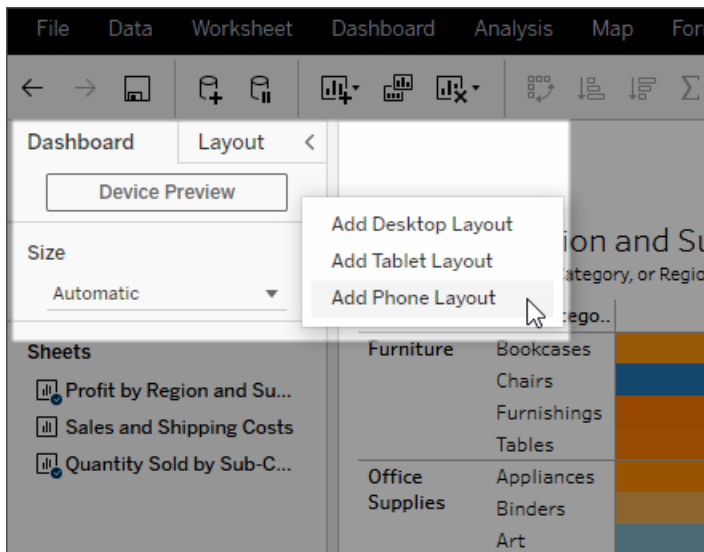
File Data Worksheet Dashboard Analysis Map For

Dashboard Layout <

Device Preview

Size

Automatic

Add Desktop Layout
Add Tablet Layout
Add Phone Layout

ion and Su
ategory, or Regio
tego..

Sheets

Profit by Region and Su...
Sales and Shipping Costs
Quantity Sold by Sub-C...

Furniture
Bookcases
Chairs
Furnishings
Tables
Office Supplies
Appliances
Binders
Art